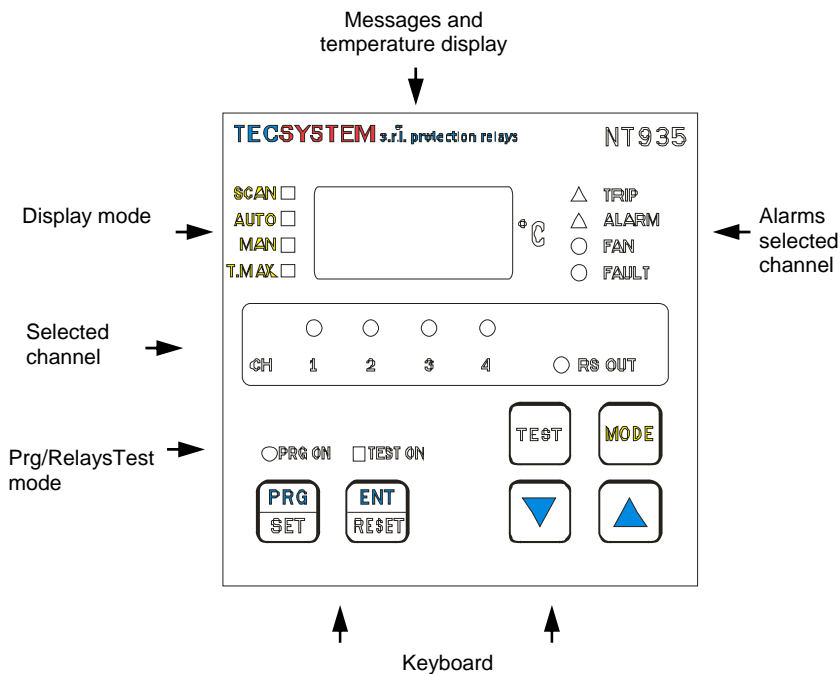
Messages and temperature display

TECSYSTEM s.r.l. protection relays

NT935

Display mode

SCAN
AUTO
MAN
T.MAX

°C

TRIP
ALARM
FAN
FAULT

Alarms selected channel

Selected channel

CH 1 2 3 4

RS OUT

Prg/RelaysTest mode

PRG ON
TEST ON

TEST
MODE

PRG
SET

ENT
RESET

Keyboard